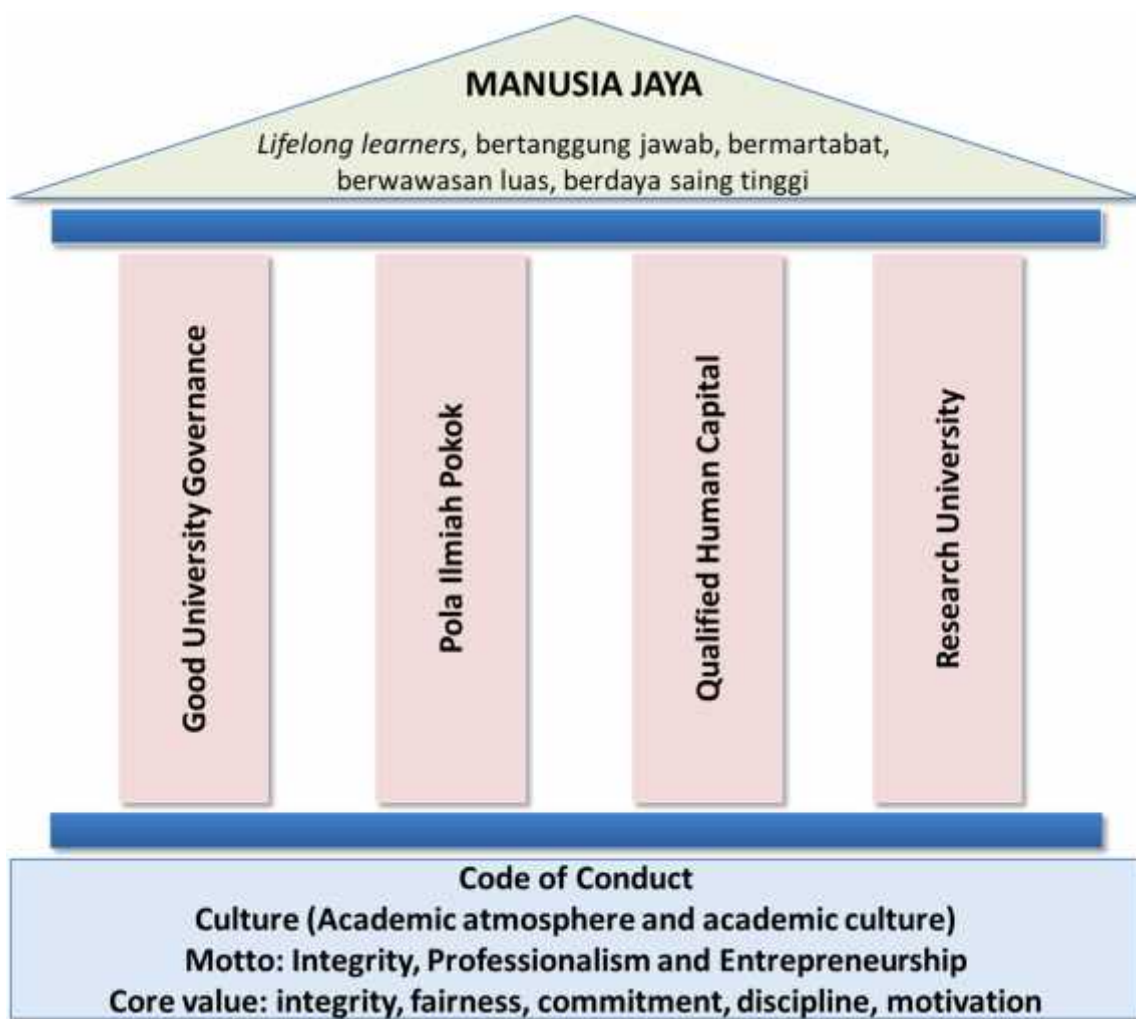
MANUSIA JAYA

Lifelong learners, bertanggung jawab, bermartabat, berwawasan luas, berdaya saing tinggi

Good University Governance

Pola Ilmiah Pokok

Qualified Human Capital

Research University

Code of Conduct
Culture (Academic atmosphere and academic culture)
Motto: Integrity, Professionalism and Entrepreneurship
Core value: integrity, fairness, commitment, discipline, motivation